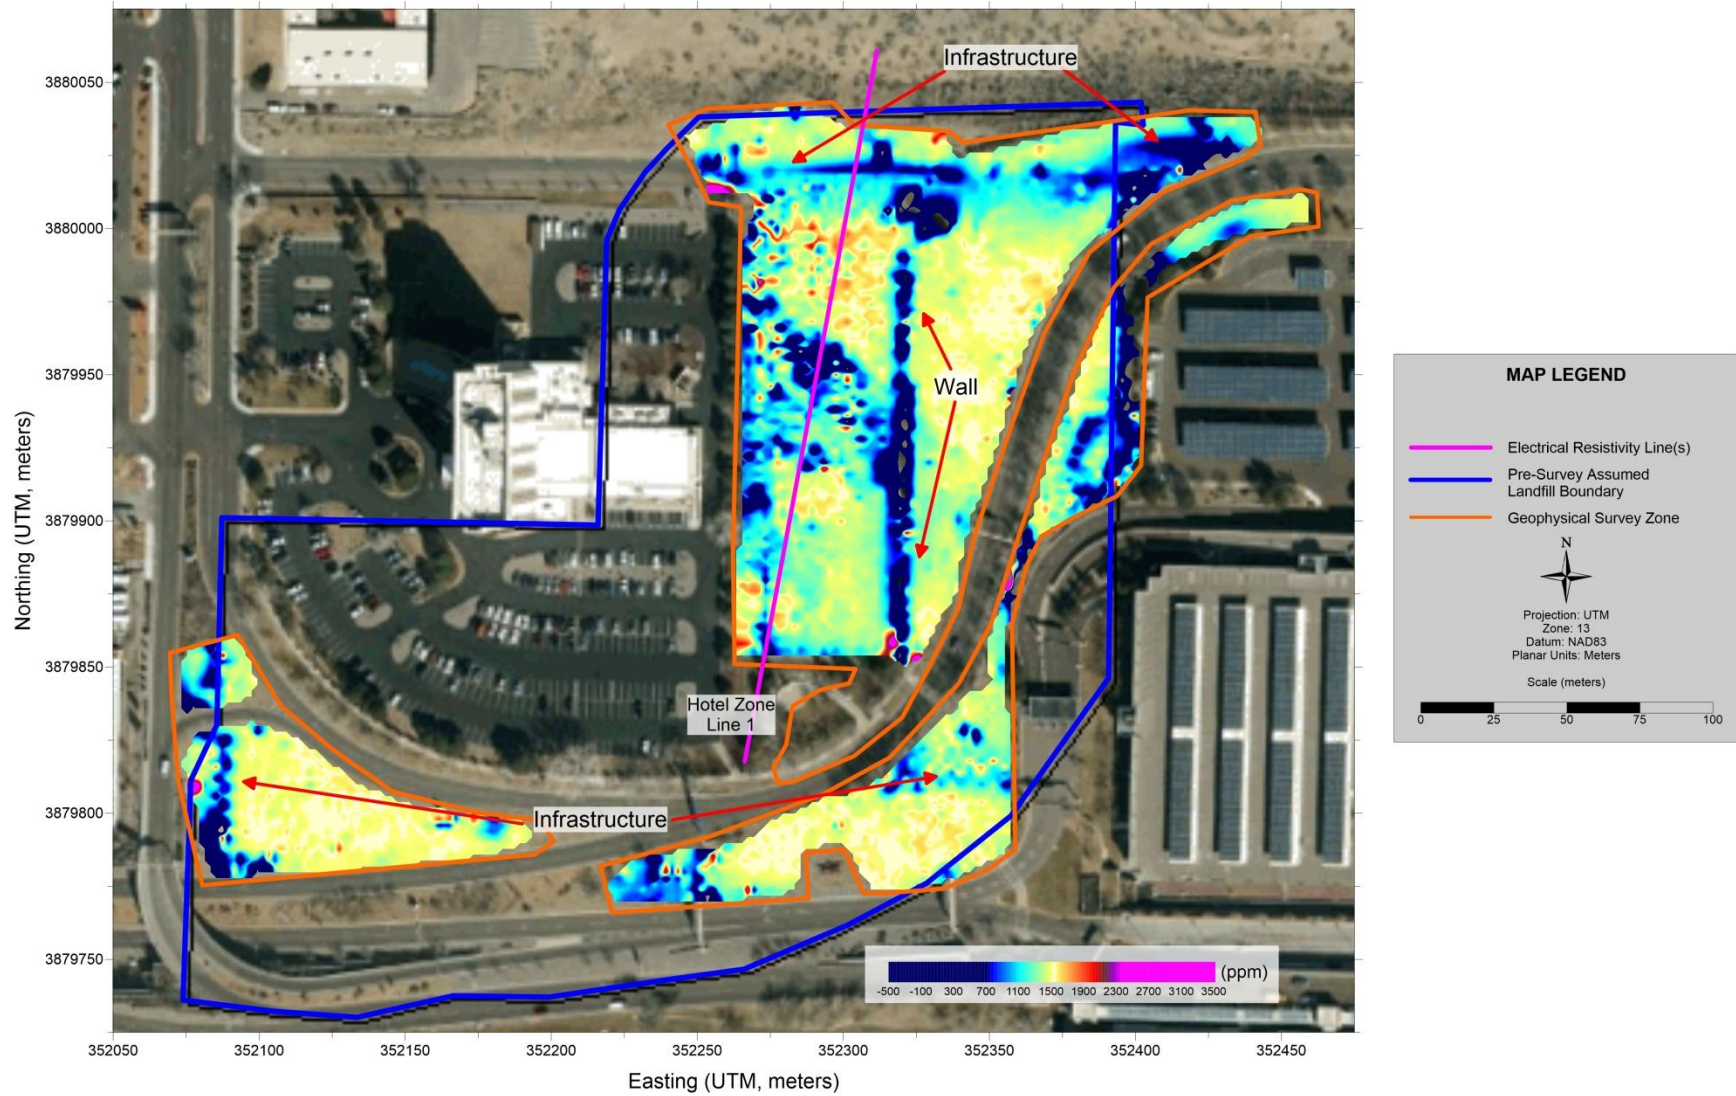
Infrastructure

Wall

Hotel Zone Line 1

Infrastructure

Northing (UTM, meters)

3880050
3880000
3879950
3879900
3879850
3879800
3879750

352050 352100 352150 352200 352250 352300 352350 352400 352450

Easting (UTM, meters)

(ppm)
-500 -100 300 700 1100 1500 1900 2300 2700 3100 3500

MAP LEGEND

Electrical Resistivity Line(s)
Pre-Survey Assumed Landfill Boundary
Geophysical Survey Zone

N

Projection: UTM
Zone: 13
Datum: NAD83
Planar Units: Meters

Scale (meters)
0 25 50 75 100